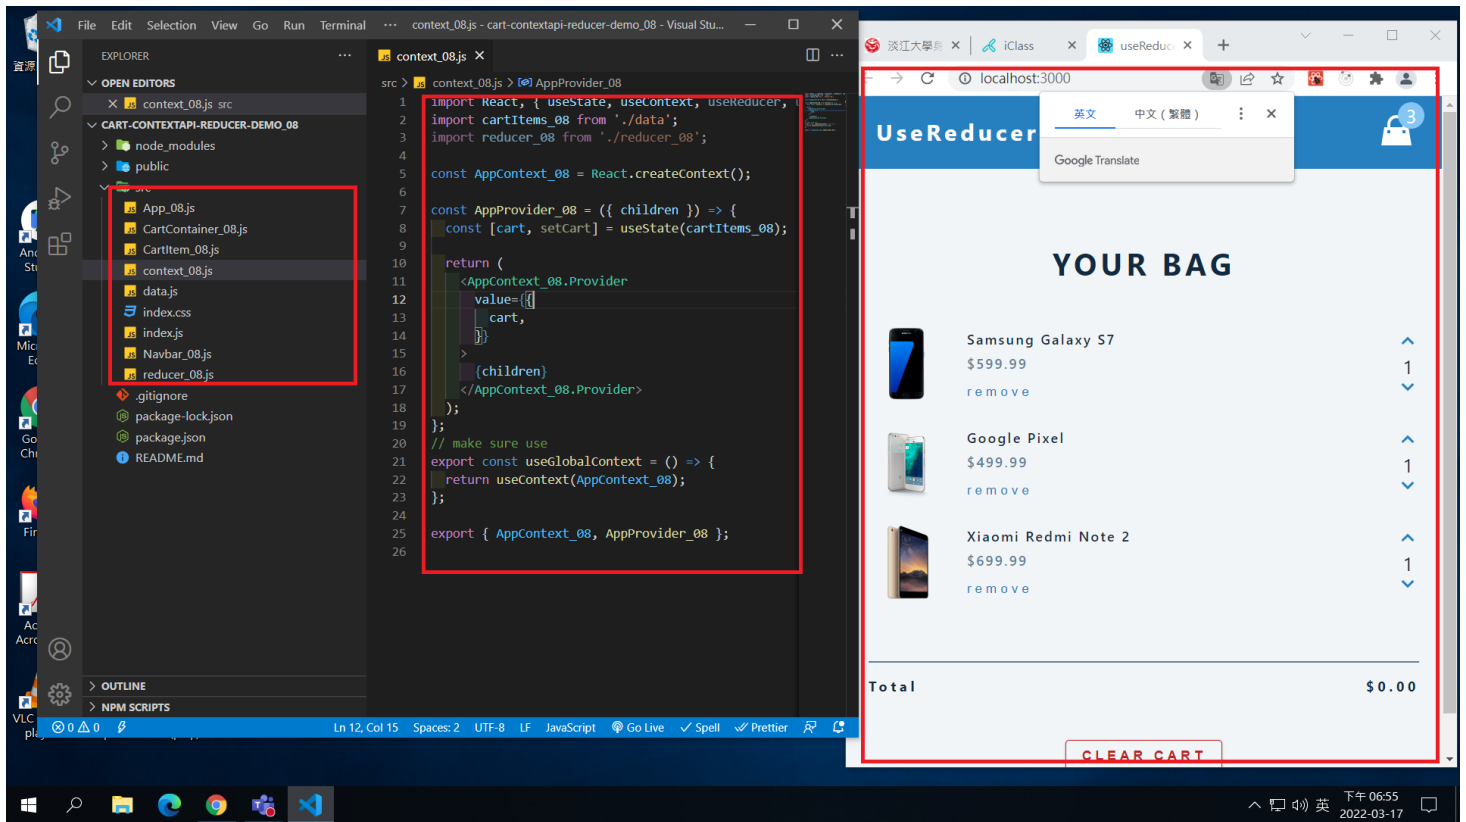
File Edit Selection View Go Run Terminal ··· context_08.js - cart-contextapi-reducer-demo_08 - Visual Stu...

EXPLORER ···
OPEN EDITORS
× context_08.js src
CART-CONTEXTAPI-REDUCER-DEMO_08
node_modules
public
src
App_08.js
CartContainer_08.js
CartItem_08.js
context_08.js
data.js
index.css
index.js
Navbar_08.js
reducer_08.js
.gitignore
package-lock.json
package.json
README.md
OUTLINE
NPM SCRIPTS

context_08.js ×
src > context_08.js > AppProvider_08

1 import React, { useState, useContext, useReducer,
2 import cartItems_08 from './data';
3 import reducer_08 from './reducer_08';
4
5 const AppContext_08 = React.createContext();
6
7 const AppProvider_08 = ({ children }) => {
8 const [cart, setCart] = useState(cartItems_08);
9
10 return (
11 <AppContext_08.Provider
12 value={{
13 cart,
14 }}
15 >
16 {children}
17 </AppContext_08.Provider>
18 );
19 };
20 // make sure use
21 export const useGlobalContext = () => {
22 return useContext(AppContext_08);
23 };
24
25 export { AppContext_08, AppProvider_08 };
26

⊗ 0 ⚠ 0 Ln 12, Col 15 Spaces: 2 UTF-8 LF JavaScript Go Live Spell Prettier

淡江大學 × iClass × useReduc ×
localhost:3000
英文 中文 (繁體)
Google Translate
UseReducer
3
YOUR BAG
Samsung Galaxy S7
$599.99
remove
1
Google Pixel
$499.99
remove
1
Xiaomi Redmi Note 2
$699.99
remove
1
Total $0.00
CLEAR CART

英 下午 06:55 2022-03-17